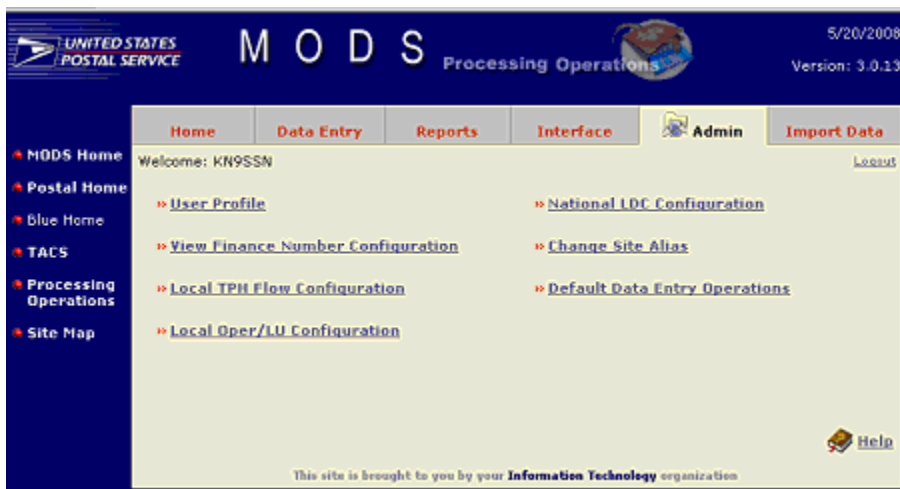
UNITED STATES POSTAL SERVICE

M O D S Processing Operations

5/20/2008
Version: 3.0.13

MODS Home
Postal Home
Blue Home
TACS
Processing Operations
Site Map

Home | Data Entry | Reports | Interface | Admin | Import Data

Welcome: KN9SSN

Logout

» User Profile

» View Finance Number Configuration

» Local TPH Flow Configuration

» Local Oper/LU Configuration

» National LDC Configuration

» Change Site Alias

» Default Data Entry Operations

Help

This site is brought to you by your Information Technology organization